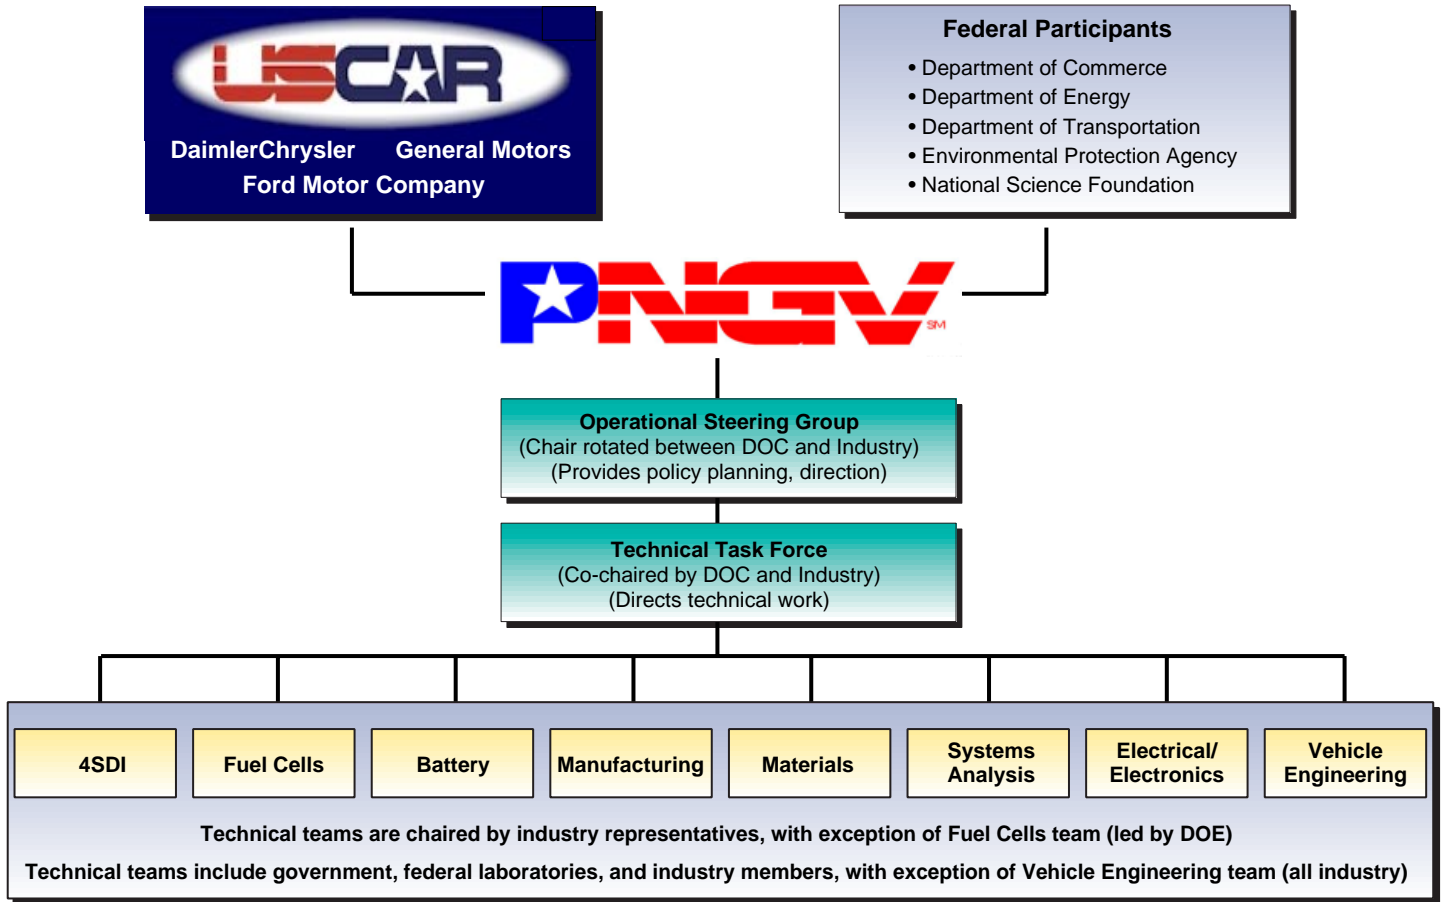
USCAR

DaimlerChrysler General Motors
Ford Motor Company

Federal Participants
• Department of Commerce
• Department of Energy
• Department of Transportation
• Environmental Protection Agency
• National Science Foundation

PNGV SM

Operational Steering Group
(Chair rotated between DOC and Industry)
(Provides policy planning, direction)

Technical Task Force
(Co-chaired by DOC and Industry)
(Directs technical work)

4SDI

Fuel Cells

Battery

Manufacturing

Materials

Systems Analysis

Electrical/ Electronics

Vehicle Engineering

Technical teams are chaired by industry representatives, with exception of Fuel Cells team (led by DOE)

Technical teams include government, federal laboratories, and industry members, with exception of Vehicle Engineering team (all industry)